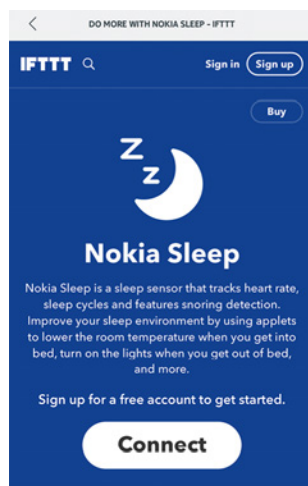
DO MORE WITH NOKIA SLEEP - IFTTT

IFTTT

Sign in

Sign up

Buy

Z Z

Nokia Sleep

Nokia Sleep is a sleep sensor that tracks heart rate, sleep cycles and features snoring detection. Improve your sleep environment by using applets to lower the room temperature when you get into bed, turn on the lights when you get out of bed, and more.

Sign up for a free account to get started.

Connect